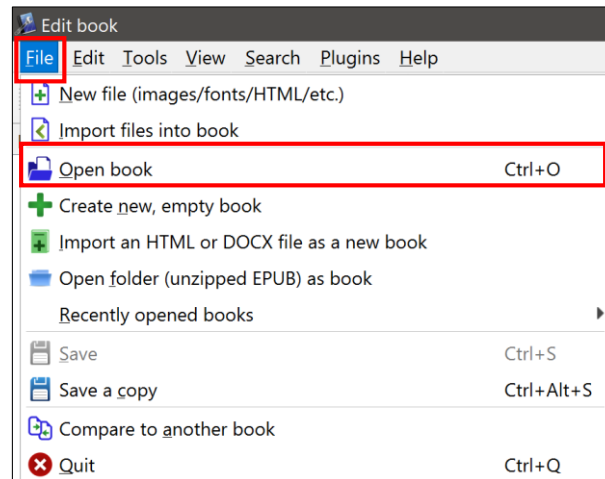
Edit book

File Edit Tools View Search Plugins Help

New file (images/fonts/HTML/etc.)
Import files into book
Open book Ctrl+O
Create new, empty book
Import an HTML or DOCX file as a new book
Open folder (unzipped EPUB) as book
Recently opened books
Save Ctrl+S
Save a copy Ctrl+Alt+S
Compare to another book
Quit Ctrl+Q